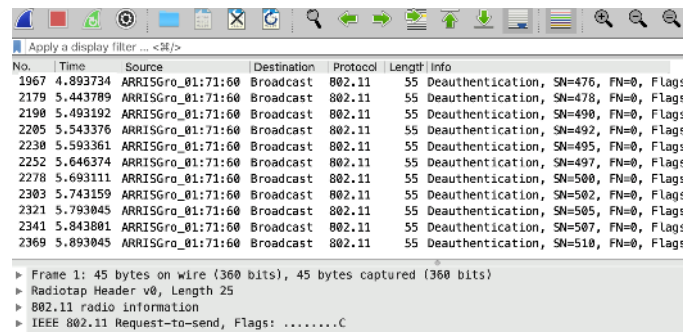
Apply a display filter ... <⌘/>

| No. | Time | Source | Destination | Protocol | Length | Info |
|---|---|---|---|---|---|---|
| 1967 | 4.893734 | ARRISGro_01:71:60 | Broadcast | 802.11 | 55 | Deauthentication, SN=476, FN=0, Flags |
| 2179 | 5.443789 | ARRISGro_01:71:60 | Broadcast | 802.11 | 55 | Deauthentication, SN=478, FN=0, Flags |
| 2190 | 5.493192 | ARRISGro_01:71:60 | Broadcast | 802.11 | 55 | Deauthentication, SN=490, FN=0, Flags |
| 2205 | 5.543376 | ARRISGro_01:71:60 | Broadcast | 802.11 | 55 | Deauthentication, SN=492, FN=0, Flags |
| 2230 | 5.593361 | ARRISGro_01:71:60 | Broadcast | 802.11 | 55 | Deauthentication, SN=495, FN=0, Flags |
| 2252 | 5.646374 | ARRISGro_01:71:60 | Broadcast | 802.11 | 55 | Deauthentication, SN=497, FN=0, Flags |
| 2278 | 5.693111 | ARRISGro_01:71:60 | Broadcast | 802.11 | 55 | Deauthentication, SN=500, FN=0, Flags |
| 2303 | 5.743159 | ARRISGro_01:71:60 | Broadcast | 802.11 | 55 | Deauthentication, SN=502, FN=0, Flags |
| 2321 | 5.793045 | ARRISGro_01:71:60 | Broadcast | 802.11 | 55 | Deauthentication, SN=505, FN=0, Flags |
| 2341 | 5.843801 | ARRISGro_01:71:60 | Broadcast | 802.11 | 55 | Deauthentication, SN=507, FN=0, Flags |
| 2369 | 5.893045 | ARRISGro_01:71:60 | Broadcast | 802.11 | 55 | Deauthentication, SN=510, FN=0, Flags |

▶ Frame 1: 45 bytes on wire (360 bits), 45 bytes captured (360 bits)
▶ Radiotap Header v0, Length 25
▶ 802.11 radio information
▶ IEEE 802.11 Request-to-send, Flags: ........C